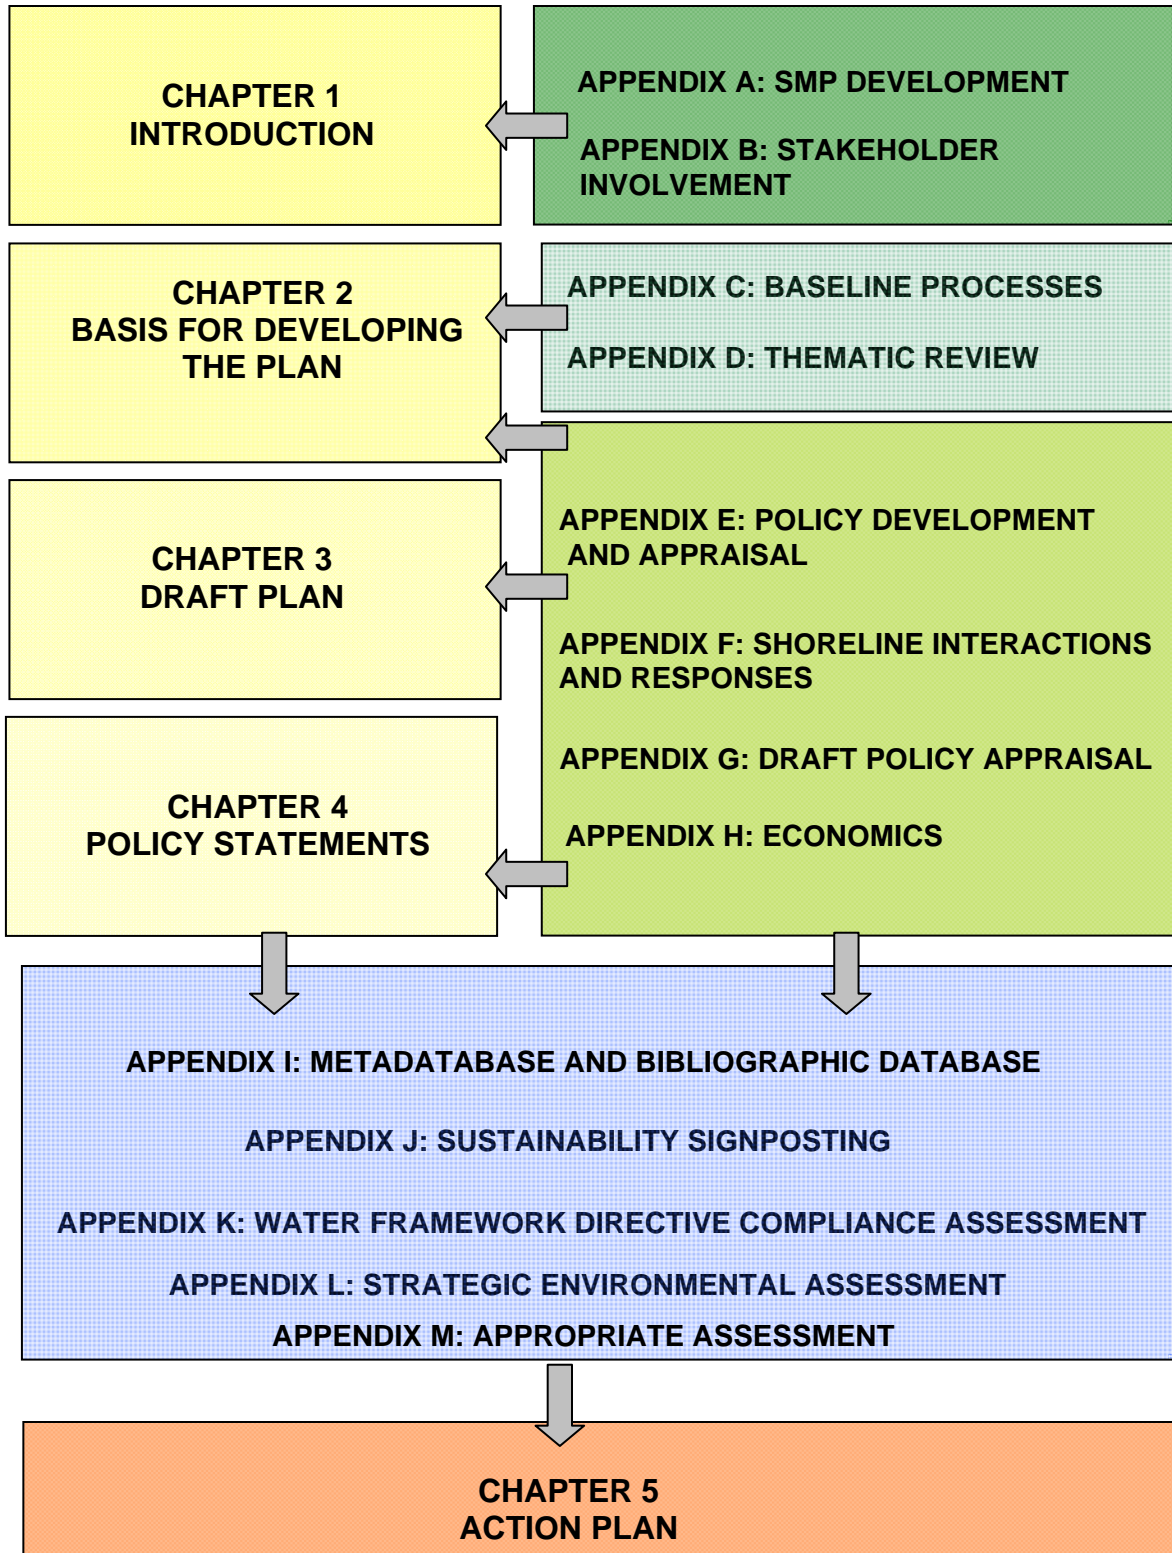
CHAPTER 1
INTRODUCTION

APPENDIX A: SMP DEVELOPMENT

APPENDIX B: STAKEHOLDER INVOLVEMENT

CHAPTER 2
BASIS FOR DEVELOPING THE PLAN

APPENDIX C: BASELINE PROCESSES

APPENDIX D: THEMATIC REVIEW

CHAPTER 3
DRAFT PLAN

APPENDIX E: POLICY DEVELOPMENT AND APPRAISAL

APPENDIX F: SHORELINE INTERACTIONS AND RESPONSES

APPENDIX G: DRAFT POLICY APPRAISAL

APPENDIX H: ECONOMICS

CHAPTER 4
POLICY STATEMENTS

APPENDIX I: METADATABASE AND BIBLIOGRAPHIC DATABASE

APPENDIX J: SUSTAINABILITY SIGNPOSTING

APPENDIX K: WATER FRAMEWORK DIRECTIVE COMPLIANCE ASSESSMENT

APPENDIX L: STRATEGIC ENVIRONMENTAL ASSESSMENT

APPENDIX M: APPROPRIATE ASSESSMENT

CHAPTER 5
ACTION PLAN